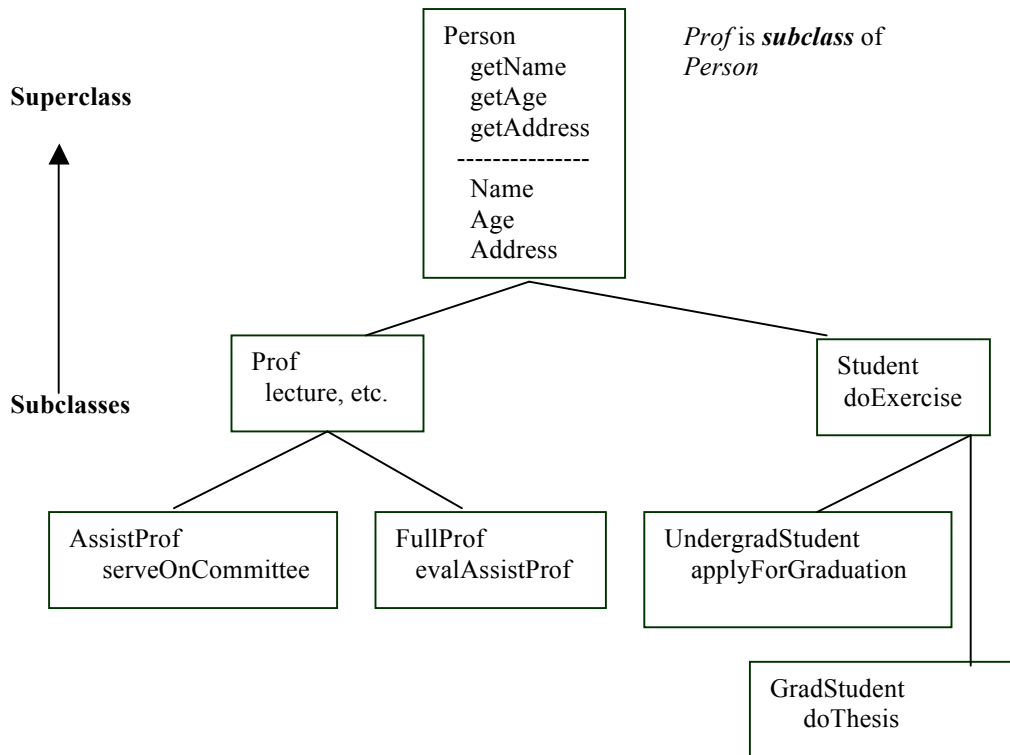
Person
getName
getAge
getAddress
--------------
Name
Age
Address

*Prof* is ***subclass*** of *Person*

**Superclass**

**Subclasses**

Prof
lecture, etc.

Student
doExercise

AssistProf
serveOnCommittee

FullProf
evalAssistProf

UndergradStudent
applyForGraduation

GradStudent
doThesis